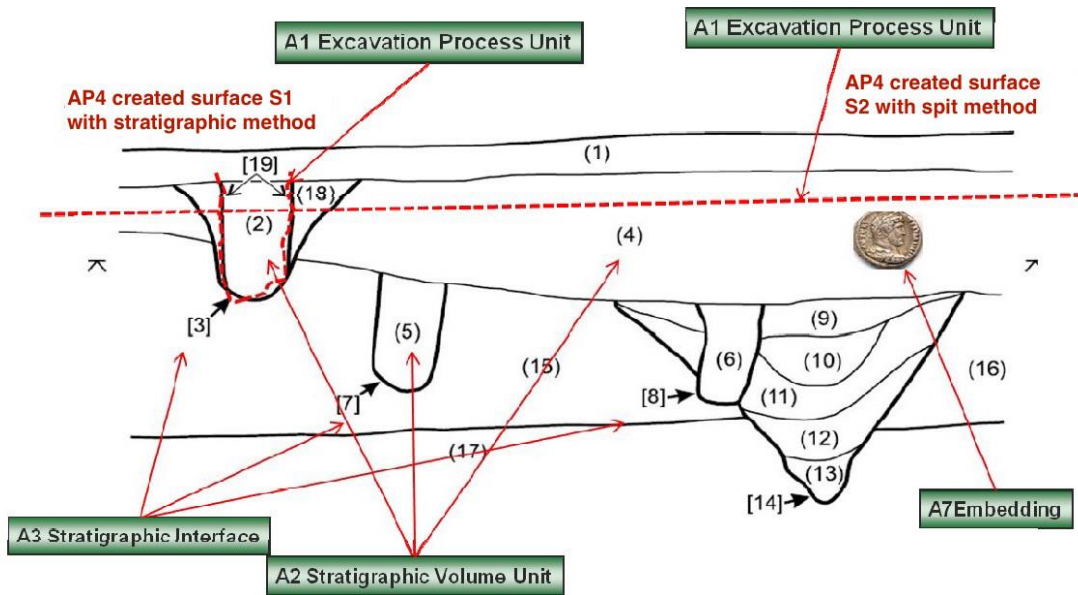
A1 Excavation Process Unit

A1 Excavation Process Unit

AP4 created surface S1 with stratigraphic method

AP4 created surface S2 with spit method

[19]

(1)

(18)

(2)

(4)

[3]

(5)

(15)

(9)

(10)

(6)

(16)

[7]

[8]

(11)

(12)

(17)

(13)

[14]

A7Embedding

A3 Stratigraphic Interface

A2 Stratigraphic Volume Unit